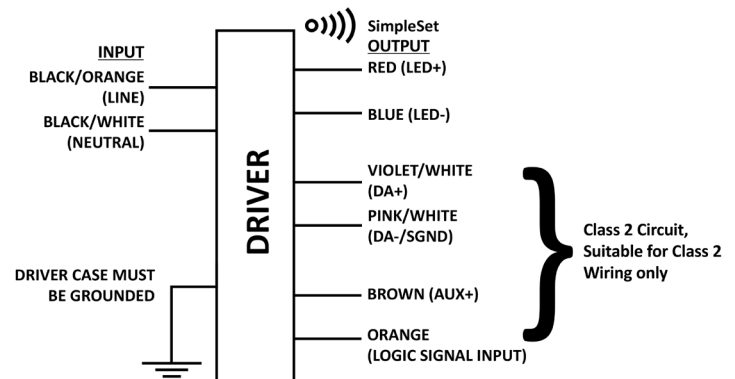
SimpleSet

INPUT

BLACK/ORANGE (LINE)

BLACK/WHITE (NEUTRAL)

DRIVER CASE MUST BE GROUNDED

DRIVER

OUTPUT

RED (LED+)

BLUE (LED-)

VIOLET/WHITE (DA+)

PINK/WHITE (DA-/SGND)

BROWN (AUX+)

ORANGE (LOGIC SIGNAL INPUT)

Class 2 Circuit, Suitable for Class 2 Wiring only